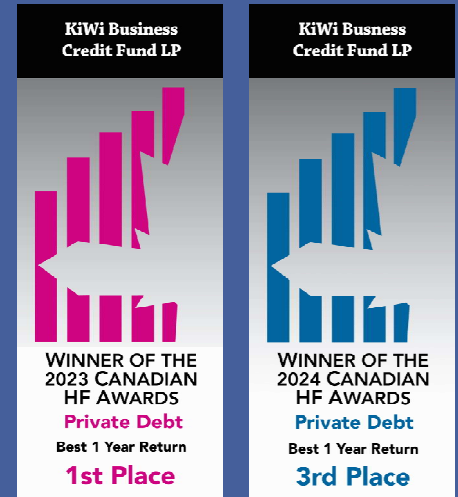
KiWi Busness Credit Fund LP

WINNER OF THE 2023 CANADIAN HF AWARDS

Private Debt

Best 1 Year Return

1st Place

KiWi Busness Credit Fund LP

WINNER OF THE 2024 CANADIAN HF AWARDS

Private Debt

Best 1 Year Return

3rd Place